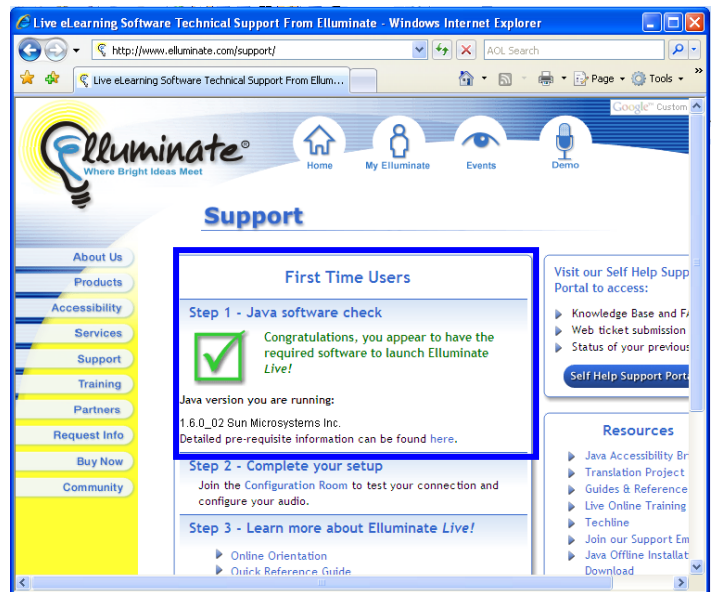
Live eLearning Software Technical Support From Elluminate - Windows Internet Explorer

http://www.elluminate.com/support/

AOL Search

Live eLearning Software Technical Support From Ellum...

Page

Tools

Google Custom

Elluminate®
Where Bright Ideas Meet

Home
My Elluminate
Events
Demo

Support

About Us
Products
Accessibility
Services
Support
Training
Partners
Request Info
Buy Now
Community

First Time Users

Step 1 - Java software check

Congratulations, you appear to have the required software to launch Elluminate *Live!*

Java version you are running:

1.6.0_02 Sun Microsystems Inc.
Detailed pre-requisite information can be found here.

Step 2 - Complete your setup

Join the Configuration Room to test your connection and configure your audio.

Step 3 - Learn more about Elluminate *Live!*

Online Orientation
Quick Reference Guide

Visit our Self Help Supp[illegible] Portal to access:

Knowledge Base and FA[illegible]
Web ticket submission
Status of your previous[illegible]

Self Help Support Port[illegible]

Resources

Java Accessibility Br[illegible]
Translation Project
Guides & Reference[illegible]
Live Online Training
Techline
Join our Support Em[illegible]
Java Offline Installat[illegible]
Download